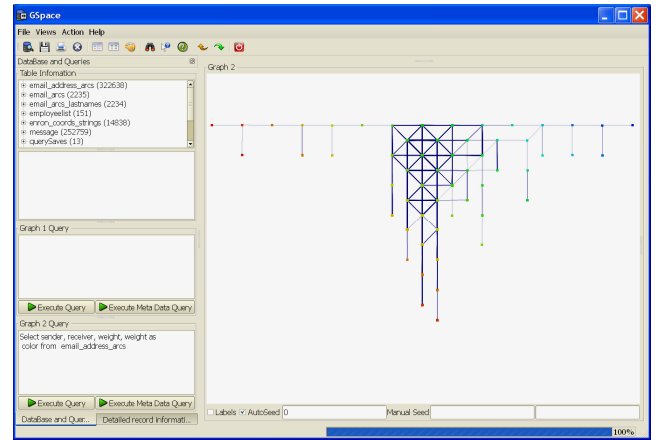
GSpace

File Views Action Help

DataBase and Queries

Table Infomation

email_address_arcs (322638)
email_arcs (2235)
email_arcs_lastnames (2234)
employeelist (151)
enron_coords_strings (14838)
message (252759)
querySaves (13)

Graph 1 Query

Execute Query
Execute Meta Data Query

Graph 2 Query

Select sender, receiver, weight, weight as color from email_address_arcs

Execute Query
Execute Meta Data Query

DataBase and Quer...
Detailed record informati...

Graph 2

Labels
AutoSeed
0
Manual Seed

100%